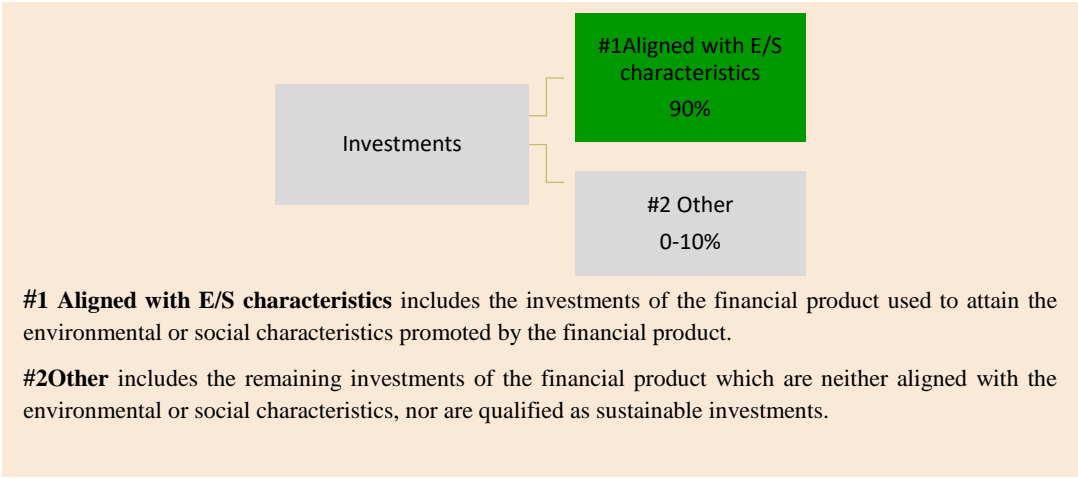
Investments

#1Aligned with E/S characteristics
90%

#2 Other
0-10%

**#1 Aligned with E/S characteristics** includes the investments of the financial product used to attain the environmental or social characteristics promoted by the financial product.

**#2Other** includes the remaining investments of the financial product which are neither aligned with the environmental or social characteristics, nor are qualified as sustainable investments.